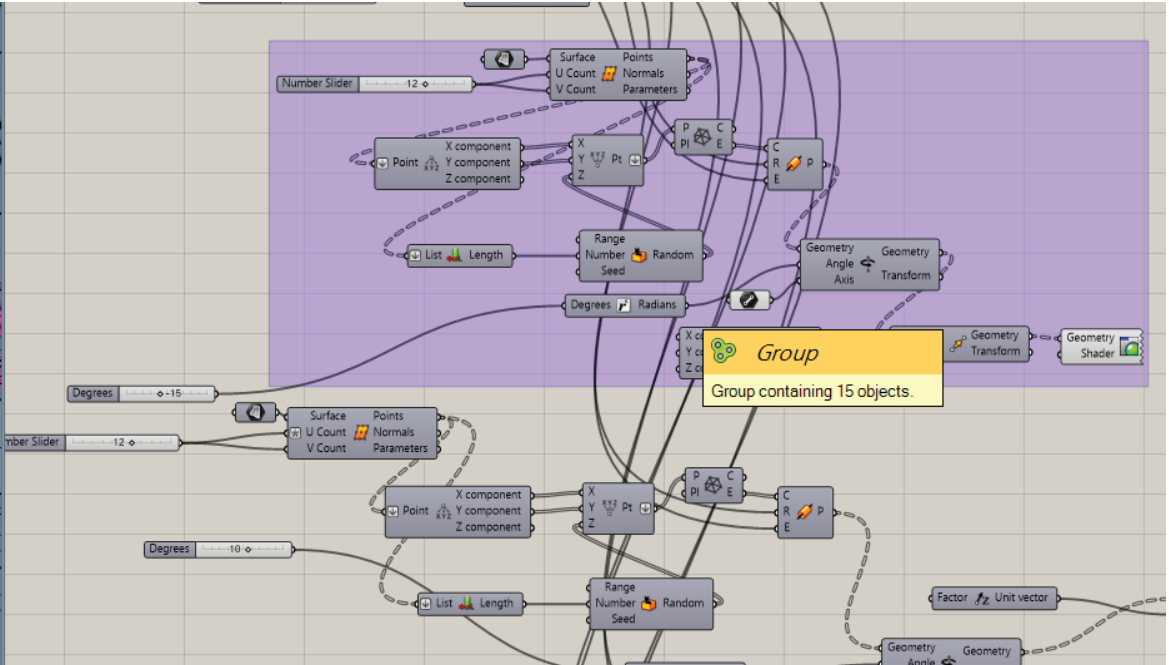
Surface
U Count
V Count
Points
Normals
Parameters

Number Slider
12

Point
X component
Y component
Z component

X
Y
Z
Pt

P
Pl
C
E

C
R
E
P

List
Length

Range
Number
Seed
Random

Geometry
Angle
Axis
Geometry
Transform

Degrees
Radians

X c
Y c
Z c

Geometry
Transform

Geometry
Shader

Group

Group containing 15 objects.

Degrees
-15

Surface
U Count
V Count
Points
Normals
Parameters

mber Slider
12

Point
X component
Y component
Z component

X
Y
Z
Pt

P
Pl
C
E

C
R
E
P

Degrees
10

List
Length

Range
Number
Seed
Random

Factor
Unit vector

Geometry
Angle
Geometry